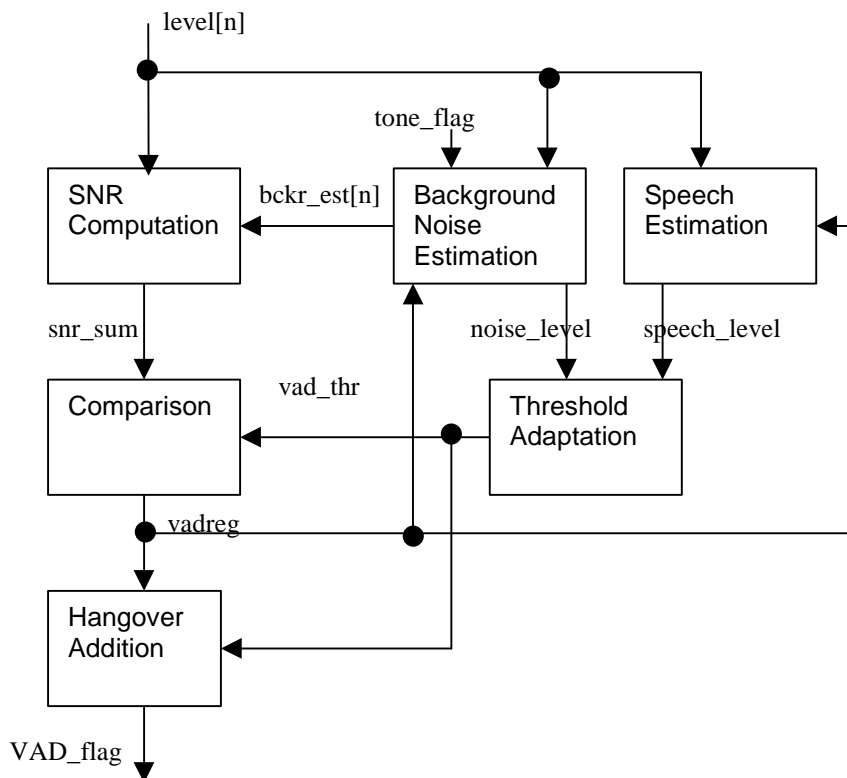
level[n]

tone_flag

SNR Computation

bckr_est[n]

Background Noise Estimation

Speech Estimation

snr_sum

noise_level

speech_level

vad_thr

Comparison

Threshold Adaptation

vadreg

Hangover Addition

VAD_flag